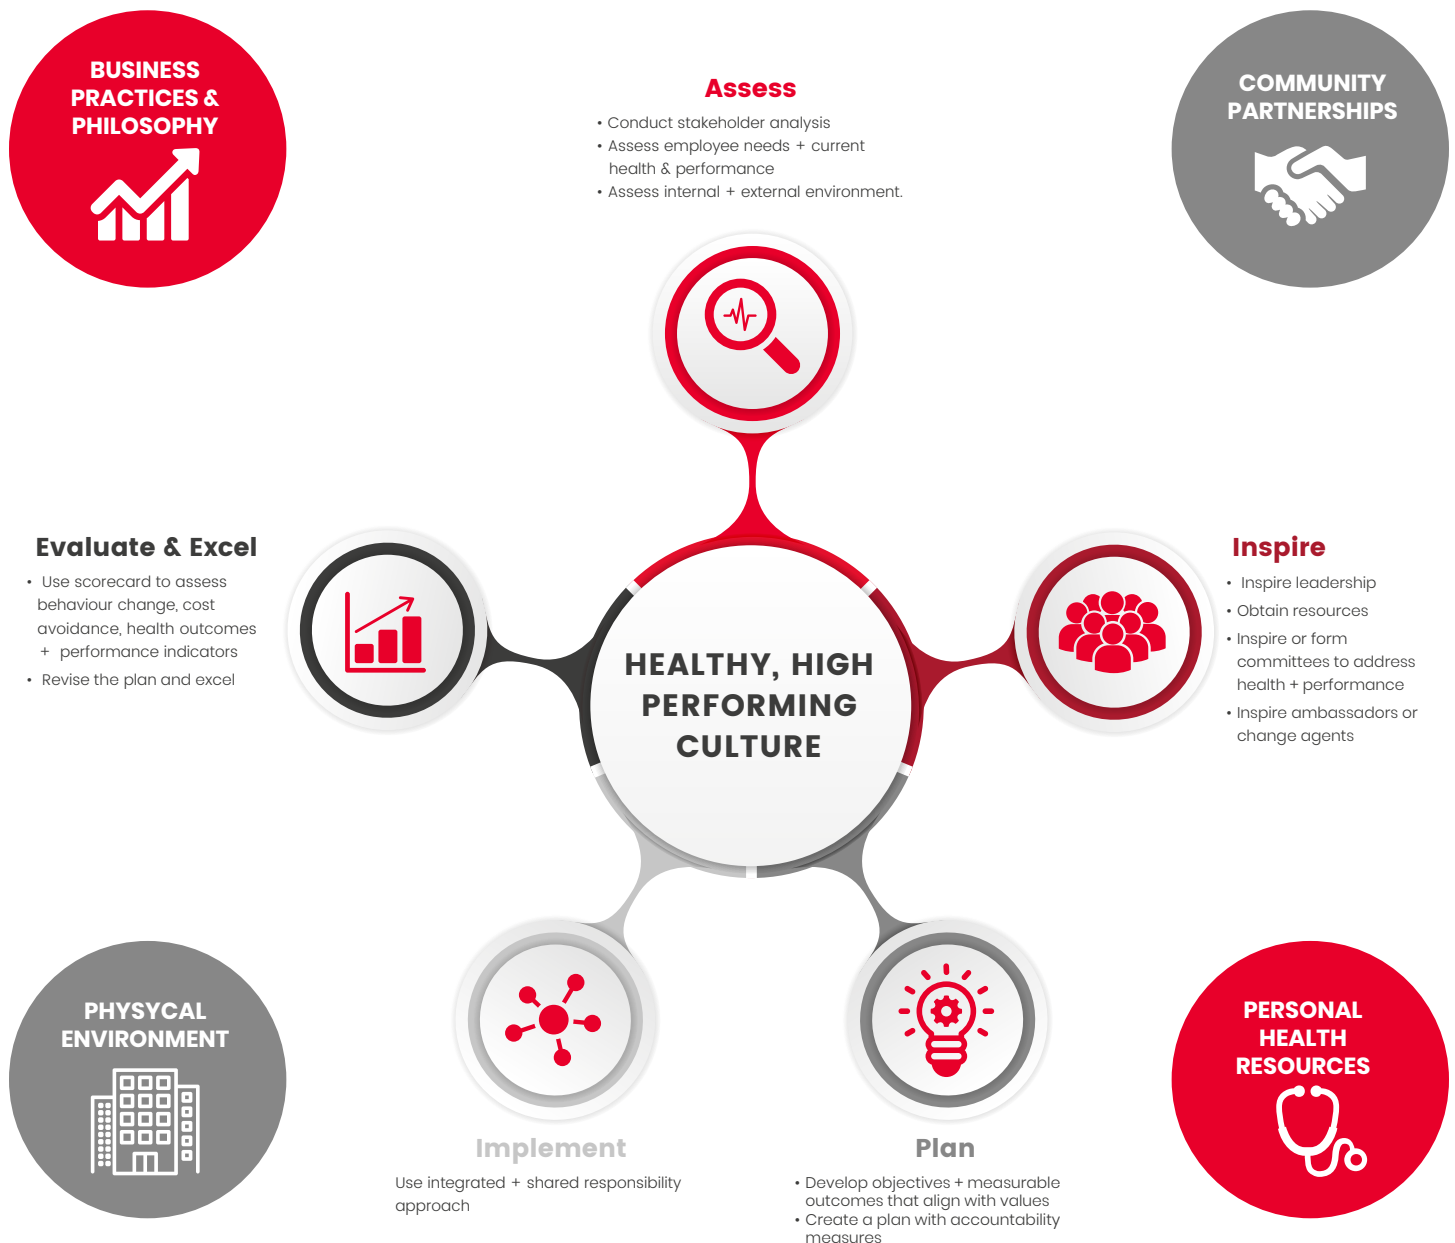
BUSINESS PRACTICES & PHILOSOPHY

Assess

• Conduct stakeholder analysis
• Assess employee needs + current health & performance
• Assess internal + external environment.

COMMUNITY PARTNERSHIPS

Evaluate & Excel

• Use scorecard to assess behaviour change, cost avoidance, health outcomes + performance indicators
• Revise the plan and excel

HEALTHY, HIGH PERFORMING CULTURE

Inspire

• Inspire leadership
• Obtain resources
• Inspire or form committees to address health + performance
• Inspire ambassadors or change agents

PHYSYCAL ENVIRONMENT

Implement

Use integrated + shared responsibility approach

Plan

• Develop objectives + measurable outcomes that align with values
• Create a plan with accountability measures

PERSONAL HEALTH RESOURCES